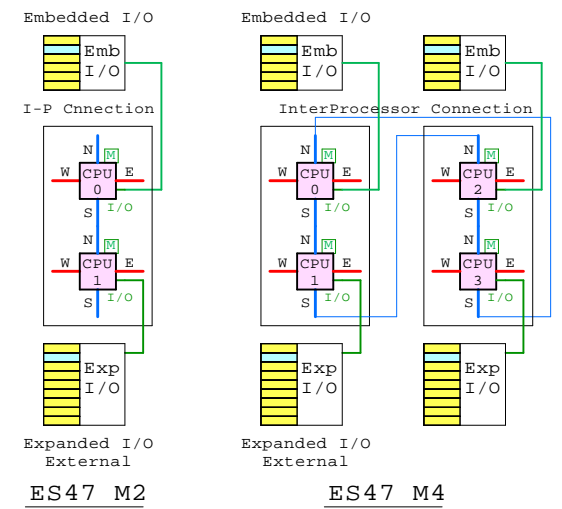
Embedded I/O

Emb I/O

I-P Cnnection

N M
W CPU 0 E
S I/O

N M
W CPU 1 E
S I/O

Exp I/O

Expanded I/O External

ES47 M2

Embedded I/O

Emb I/O

Emb I/O

InterProcessor Connection

N M
W CPU 0 E
S I/O

N M
W CPU 1 E
S I/O

N M
W CPU 2 E
S I/O

N M
W CPU 3 E
S I/O

Exp I/O

Exp I/O

Expanded I/O External

ES47 M4